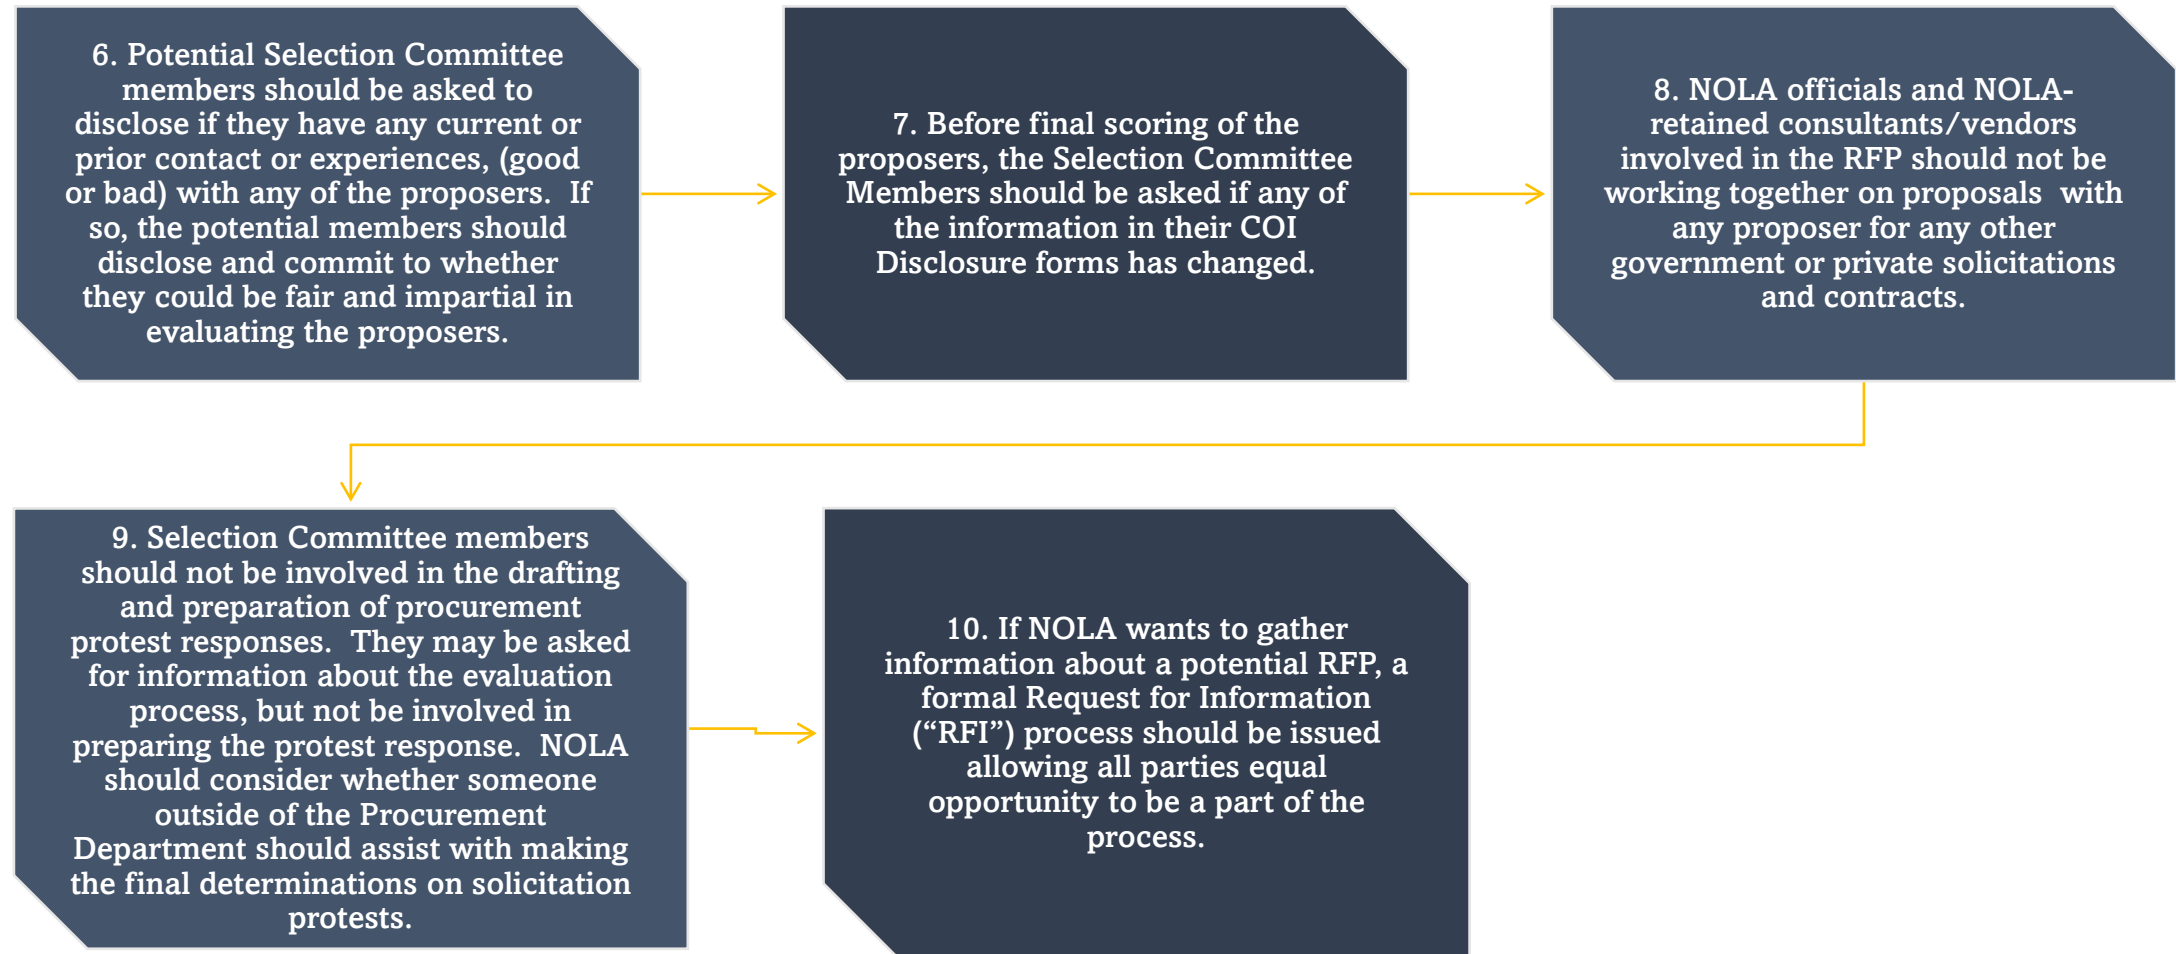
6. Potential Selection Committee members should be asked to disclose if they have any current or prior contact or experiences, (good or bad) with any of the proposers. If so, the potential members should disclose and commit to whether they could be fair and impartial in evaluating the proposers.

7. Before final scoring of the proposers, the Selection Committee Members should be asked if any of the information in their COI Disclosure forms has changed.

8. NOLA officials and NOLA-retained consultants/vendors involved in the RFP should not be working together on proposals with any proposer for any other government or private solicitations and contracts.

9. Selection Committee members should not be involved in the drafting and preparation of procurement protest responses. They may be asked for information about the evaluation process, but not be involved in preparing the protest response. NOLA should consider whether someone outside of the Procurement Department should assist with making the final determinations on solicitation protests.

10. If NOLA wants to gather information about a potential RFP, a formal Request for Information ("RFI") process should be issued allowing all parties equal opportunity to be a part of the process.